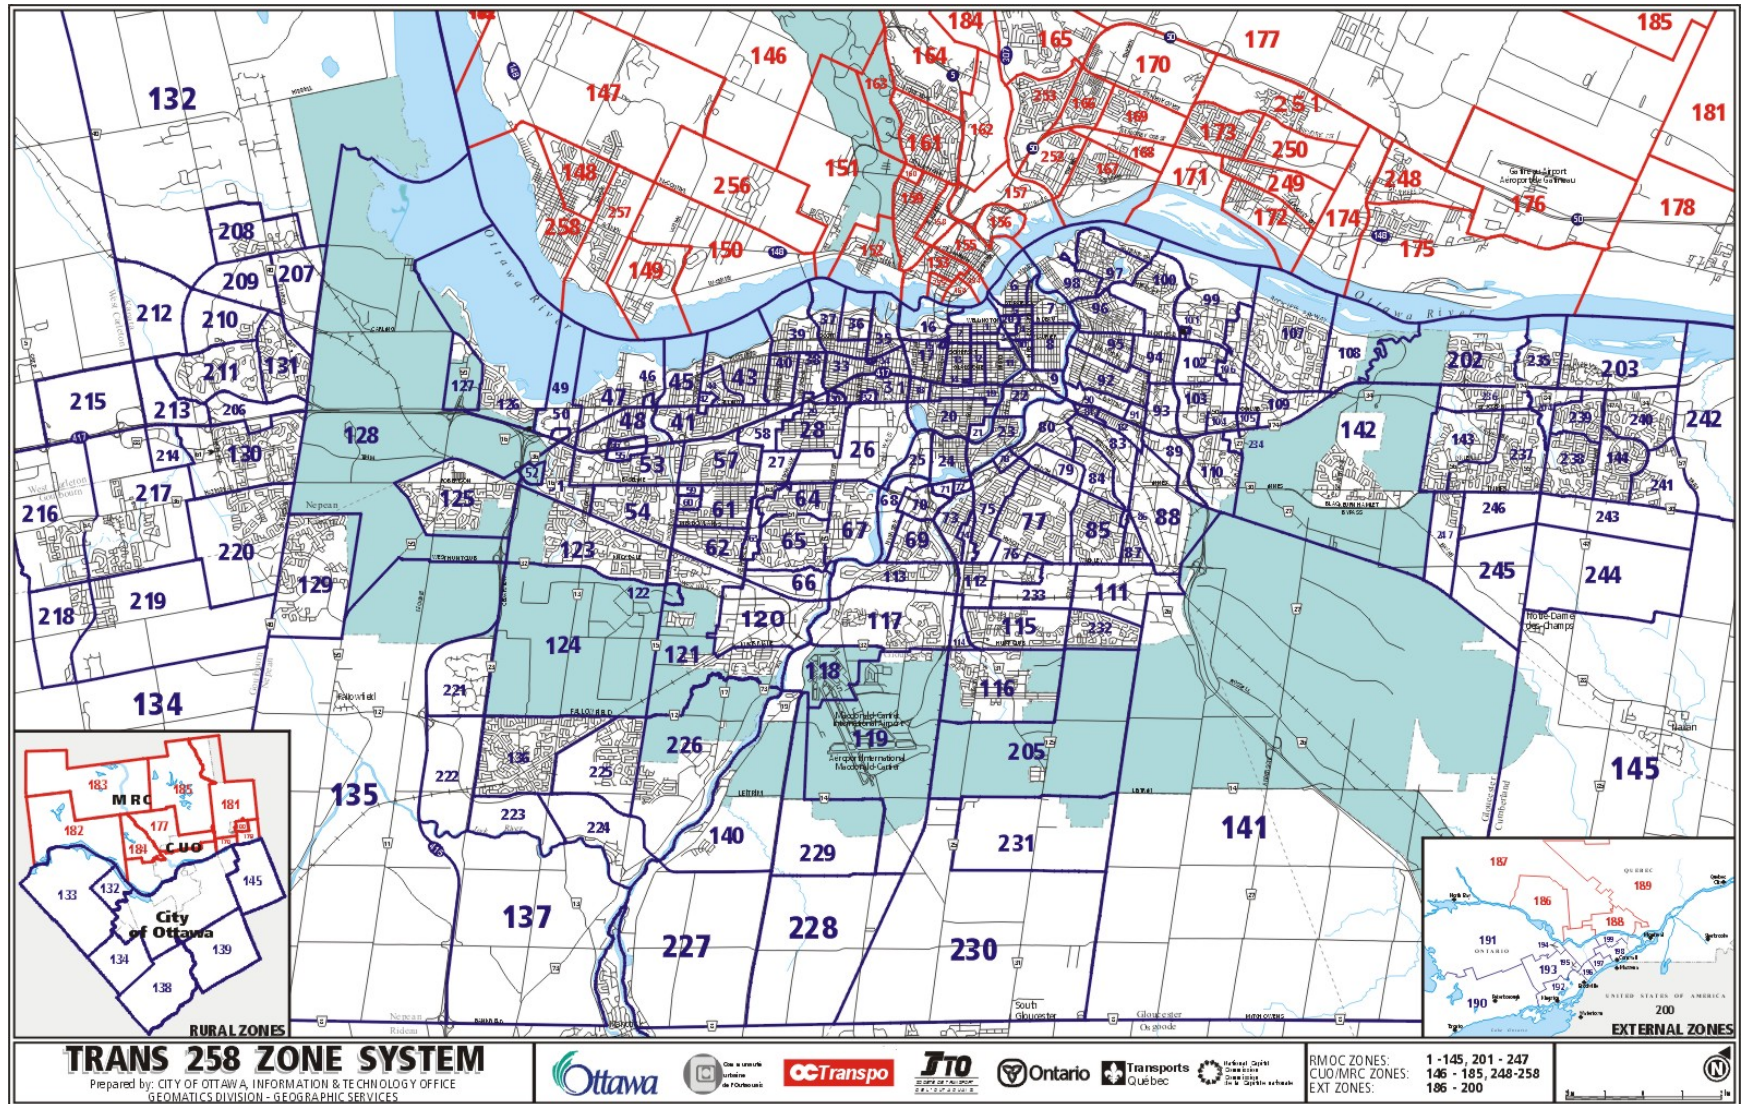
184 185 146 147 164 165 177 170 181 132 163 253 166 251 169 173 162 161 250 252 168 148 256 151 167 171 249 248 160 159 257 157 178 258 158 156 172 174 176 150 152 175 155 149 153 154 208 209 207 212 210 211 131 215 213 206 214 130 217 216 220 219 218 134

Ottawa River

97 98 100 99 96 101 107 37 36 39 35 16 95 102 94 108 202 235 203 40 38 34 33 17 46 45 43 42 47 127 49 50 126 48 41 44 28 18 19 20 21 22 32 31 9 93 92 91 103 104 109 142 143 236 239 240 242 128 26 27 58 57 53 52 125 54 61 64 67 68 69 70 71 72 25 24 23 80 83 89 79 84 110 234 237 238 244 241 246 243 123 62 65 66 73 74 75 77 76 78 85 86 88 87 217 245 244 129 122 124 113 112 111 233 120 117 115 232 121 118 114 116 221 222 226 119 205 225 136 135 145 223 224 140 229 231 141 137 227 228 230

Ottawa River

Nepean
Fallowfield
Macdonald-Cartier International Airport
Aéroport international Macdonald-Cartier
Gatineau Airport
Aéroport de Gatineau
Notre-Dame des-Champs
Vars
Carlsbad Springs
Navan
South Gloucester
Gloucester
Osgoode
Cumberland
Rideau
West Carleton
Goulbourn

183 185 MRC 181 182 177 184 CUO 176 133 132 145 City of Ottawa 134 139 138 RURAL ZONES

187 189 186 188 191 190 193 192 194 195 196 197 198 199 ONTARIO QUEBEC UNITED STATES OF AMERICA 200 EXTERNAL ZONES

TRANS 258 ZONE SYSTEM
Prepared by: CITY OF OTTAWA, INFORMATION & TECHNOLOGY OFFICE
GEOMATICS DIVISION - GEOGRAPHIC SERVICES

Ottawa
OCTranspo
TTO
Ontario
Transports Québec

RMOC ZONES: 1 - 145, 201 - 247
CUO/MRC ZONES: 146 - 185, 248-258
EXT ZONES: 186 - 200
N